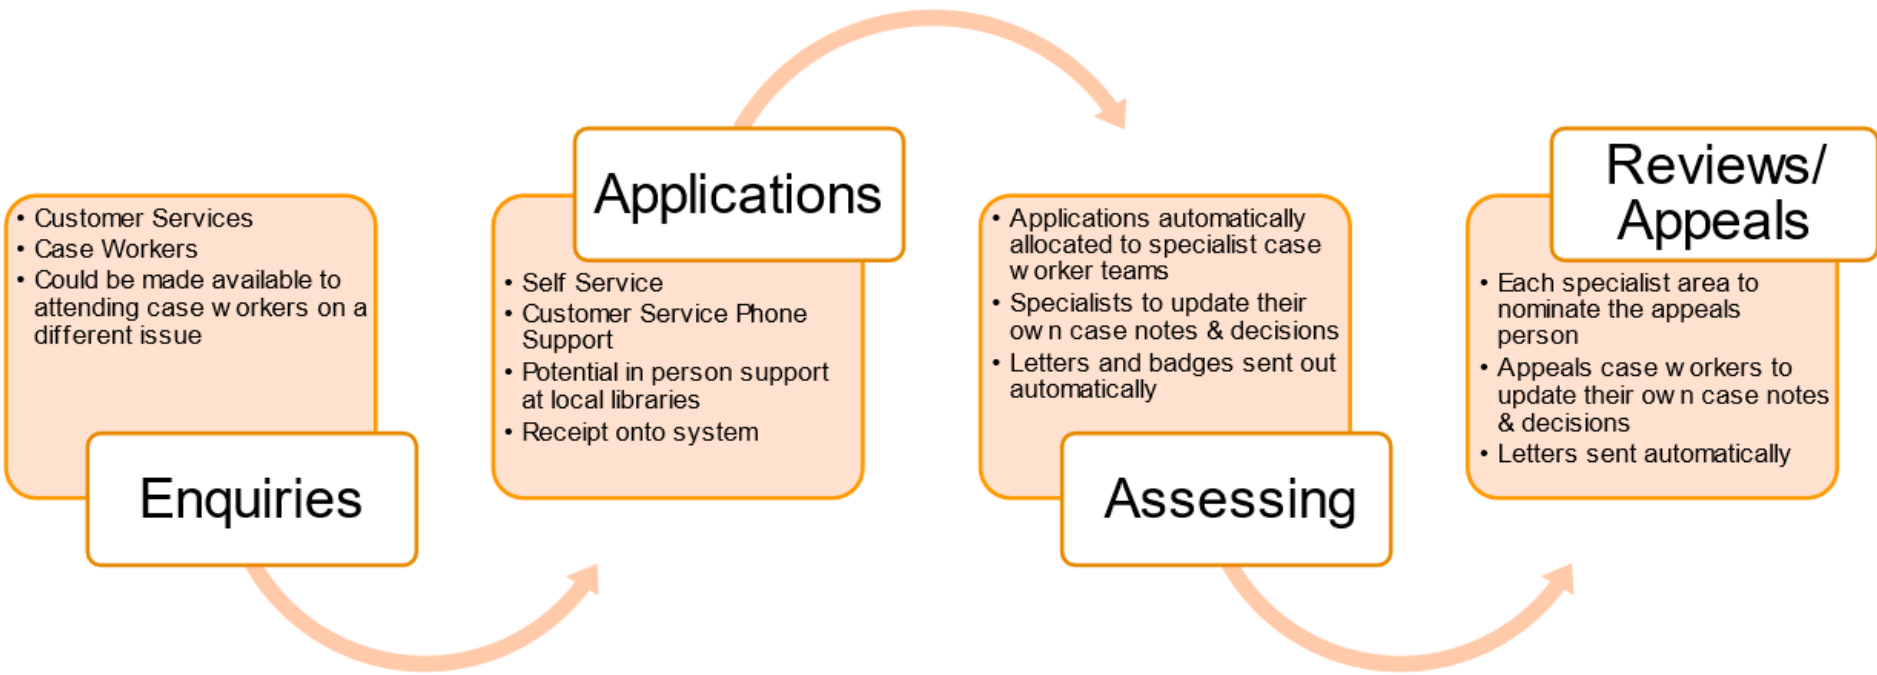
• Customer Services
• Case Workers
• Could be made available to attending case w orkers on a different issue

Enquiries

Applications

• Self Service
• Customer Service Phone Support
• Potential in person support at local libraries
• Receipt onto system

• Applications automatically allocated to specialist case w orker teams
• Specialists to update their ow n case notes & decisions
• Letters and badges sent out automatically

Assessing

Reviews/ Appeals

• Each specialist area to nominate the appeals person
• Appeals case w orkers to update their ow n case notes & decisions
• Letters sent automatically